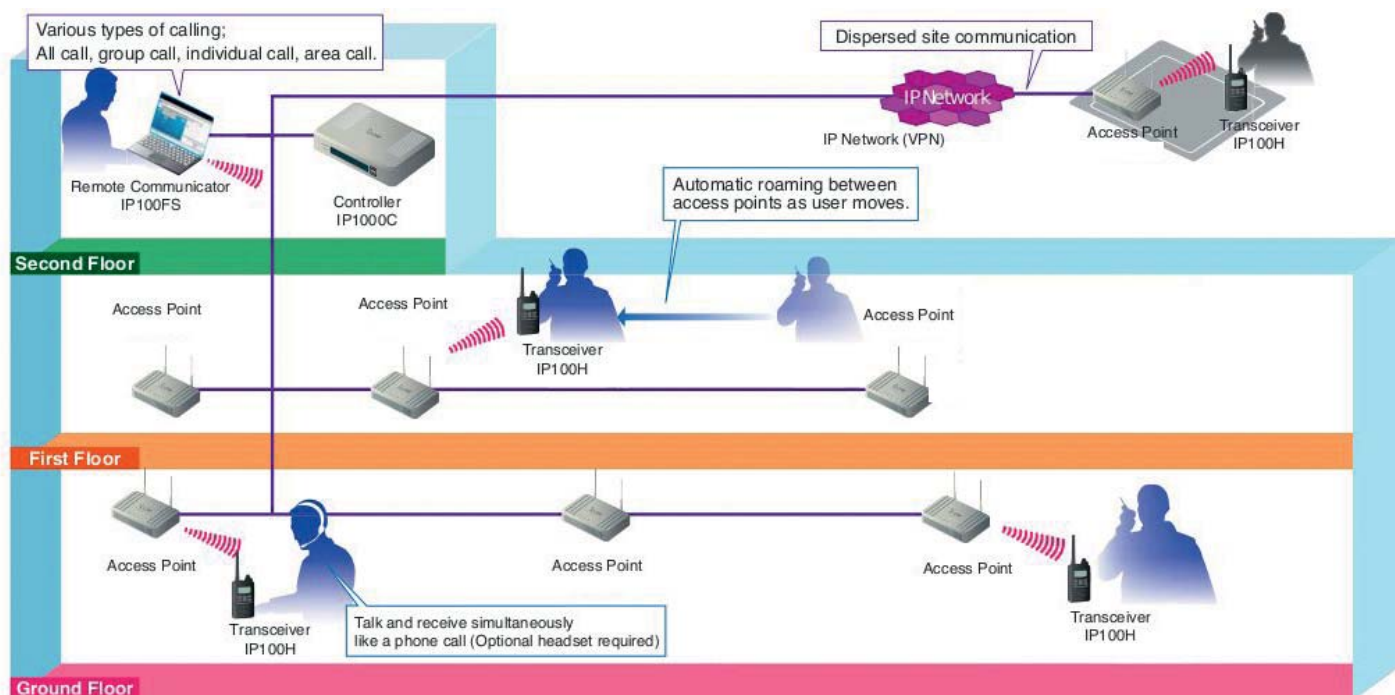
Various types of calling;
All call, group call, individual call, area call.

Remote Communicator
IP100FS

Controller
IP1000C

Dispersed site communication

IP Network

IP Network (VPN)

Access Point

Transceiver
IP100H

Automatic roaming between access points as user moves.

Second Floor

Access Point

Access Point

Transceiver
IP100H

Access Point

First Floor

Access Point

Transceiver
IP100H

Talk and receive simultaneously like a phone call (Optional headset required)

Access Point

Access Point

Transceiver
IP100H

Ground Floor